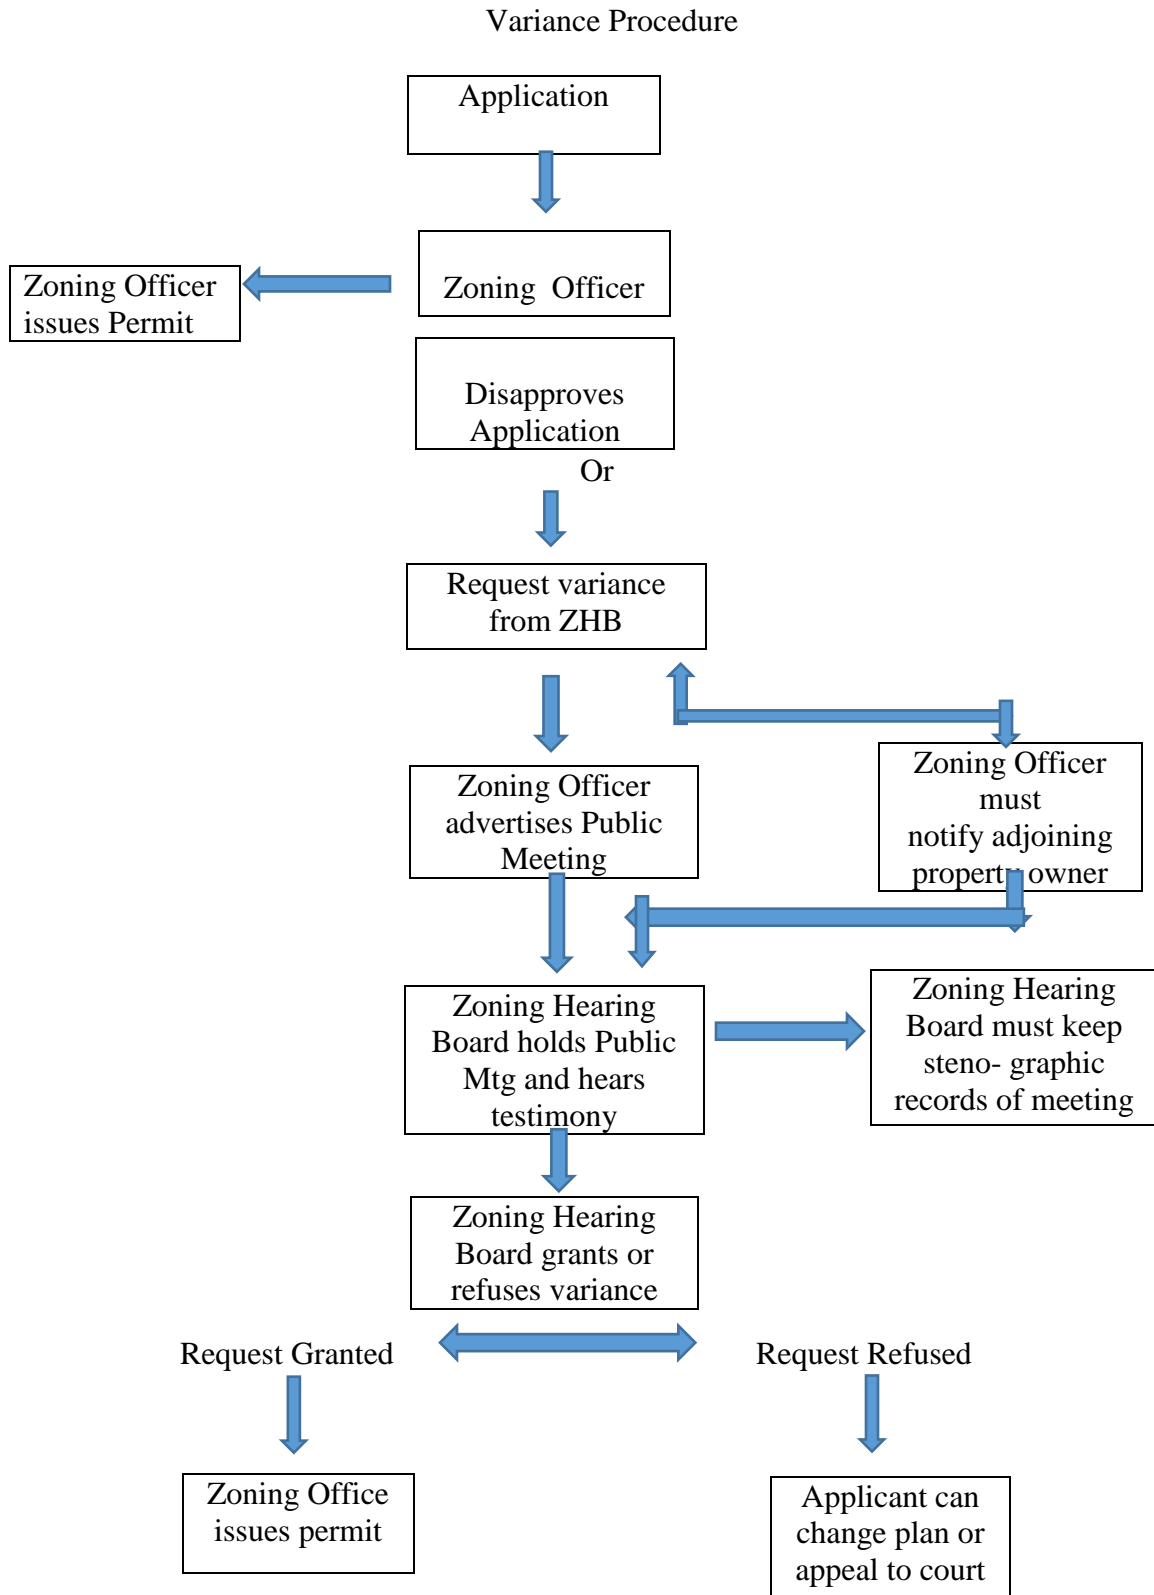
Variance Procedure

Application

Zoning Officer

Zoning Officer issues Permit

Disapproves Application

Or

Request variance from ZHB

Zoning Officer advertises Public Meeting

Zoning Officer must notify adjoining property owner

Zoning Hearing Board holds Public Mtg and hears testimony

Zoning Hearing Board must keep steno- graphic records of meeting

Zoning Hearing Board grants or refuses variance

Request Granted

Request Refused

Zoning Office issues permit

Applicant can change plan or appeal to court